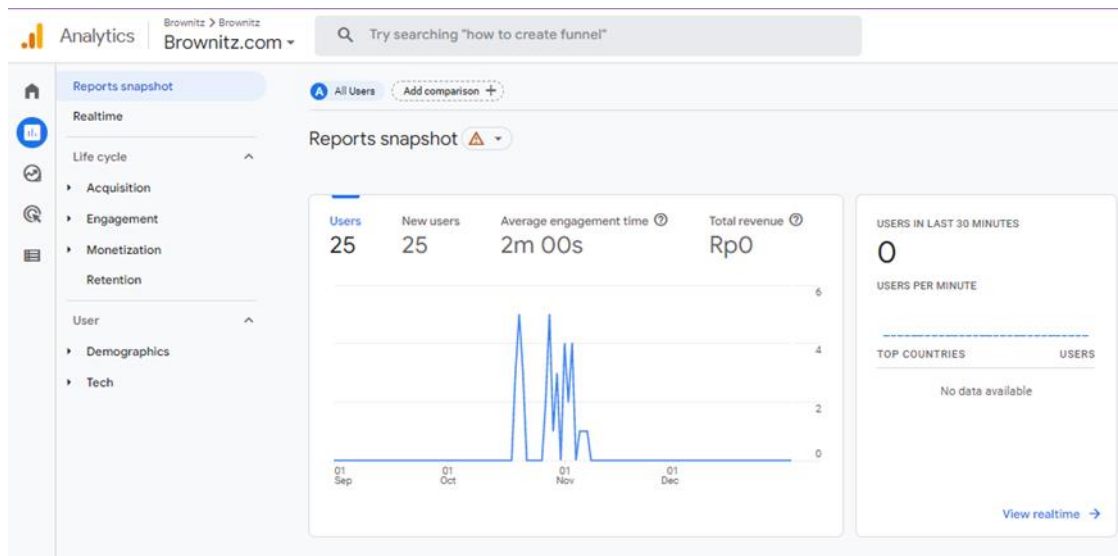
Analytics
Brownitz > Brownitz
Brownitz.com

Try searching "how to create funnel"

Reports snapshot
Realtime
Life cycle
Acquisition
Engagement
Monetization
Retention
User
Demographics
Tech

A All Users
Add comparison +

Reports snapshot

Users
25
New users
25
Average engagement time
2m 00s
Total revenue
Rp0

6
4
2
0

01 Sep
01 Oct
01 Nov
01 Dec

USERS IN LAST 30 MINUTES
0
USERS PER MINUTE
TOP COUNTRIES
USERS
No data available

View realtime →